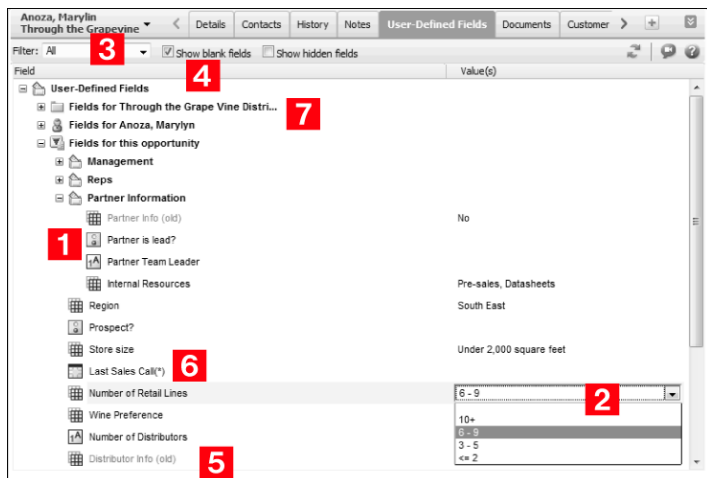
Anoza, Marylin
Through the Grapevine

Details | Contacts | History | Notes | User-Defined Fields | Documents | Customer

Filter: All
3
Show blank fields
Show hidden fields
4

| Field | Value(s) |
|---|---|
| User-Defined Fields | |
| Fields for Through the Grape Vine Distri... | |
| Fields for Anoza, Marylyn | |
| Fields for this opportunity | |
| Management | |
| Reps | |
| Partner Information | |
| Partner Info (old) | No |
| Partner is lead? | |
| Partner Team Leader | |
| Internal Resources | Pre-sales, Datasheets |
| Region | South East |
| Prospect? | |
| Store size | Under 2,000 square feet |
| Last Sales Call(*) | |
| Number of Retail Lines | 6 - 9 |
| Wine Preference | 10+ |
| Number of Distributors | 6 - 9 |
| Distributor Info (old) | 3 - 5 |
| | <= 2 |

7
1
6
2
5